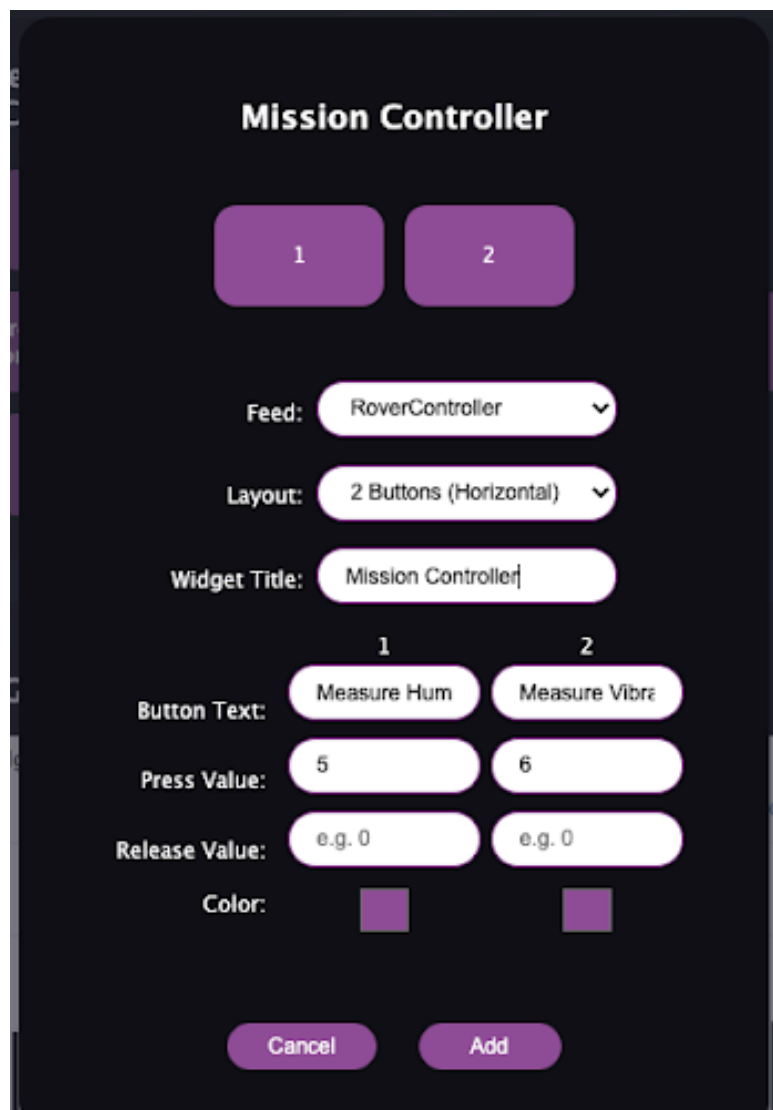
Mission Controller

1

2

Feed: RoverController

Layout: 2 Buttons (Horizontal)

Widget Title: Mission Controller

1 2

Button Text: Measure Hum Measure Vibra

Press Value: 5 6

Release Value: e.g. 0 e.g. 0

Color:

Cancel Add